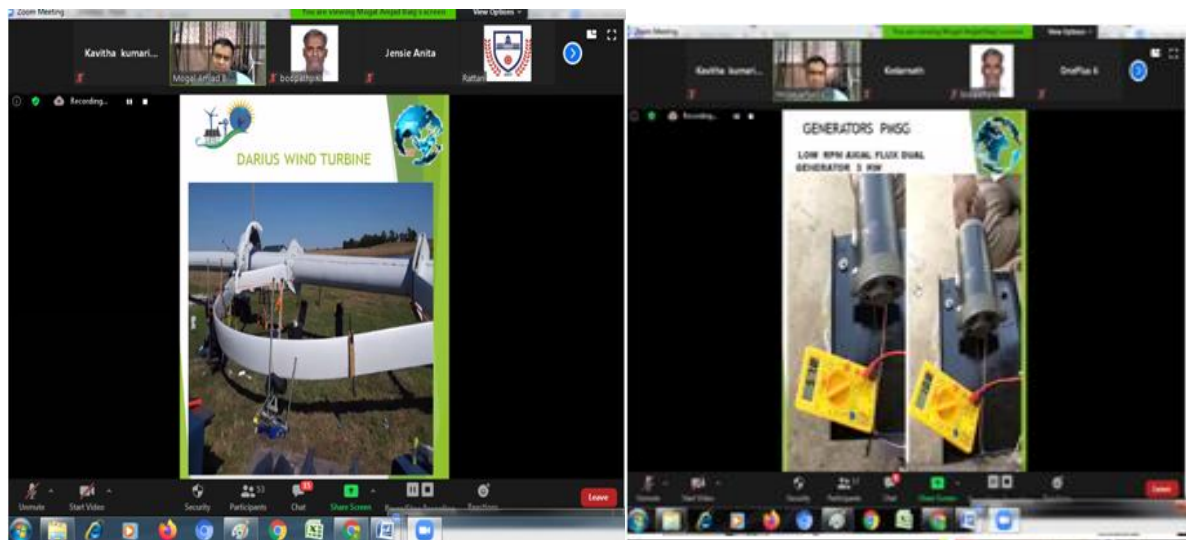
Zoom Meeting

You are viewing Mogal Amjad Baig's screen

View Options

Kavitha kumari...

Mogal Amjad B...

boopathipki

Jensie Anita

Rattan

Recording...

DARIUS WIND TURBINE

Unmute

Start Video

Security

Participants 53

Chat 11

Share Screen

Pause/Stop Recording

Reactions

Leave

Zoom Meeting

You are viewing Mogal Amjad Baig's screen

View Options

Kavitha kumari...

MogalAmjadB...

Kedarnath

boopathipki

OnePlus 6

Recording...

GENERATORS PMSG

LOW RPM AXIAL FLUX DUAL GENERATOR 3 KW

Unmute

Start Video

Security

Participants 57

Chat

Share Screen

Reactions

Leave